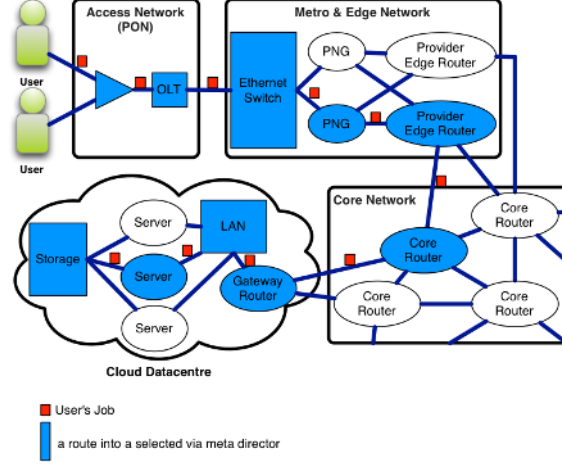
Access Network (PON)

Metro & Edge Network

User

User

OLT

Ethernet Switch

PNG

PNG

Provider Edge Router

Provider Edge Router

Core Network

Core Router

Core Router

Core Router

Core Router

Server

LAN

Storage

Server

Gateway Router

Server

Cloud Datacentre

User's Job

a route into a selected via meta director